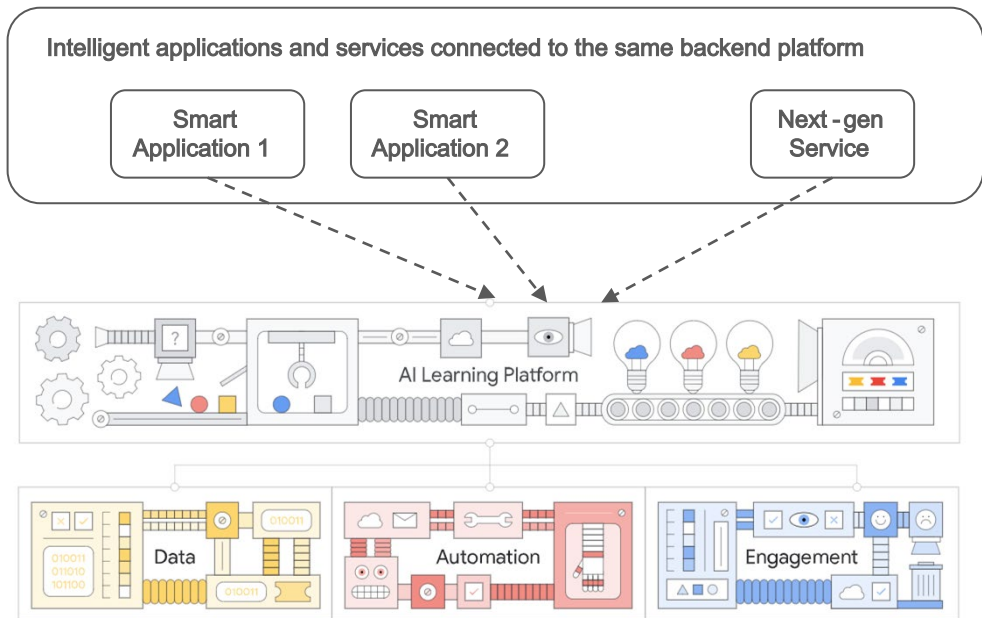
Intelligent applications and services connected to the same backend platform

Smart Application 1

Smart Application 2

Next - gen Service

?

AI Learning Platform

010011
011010
101100

010011

010011

Data

Automation

Engagement